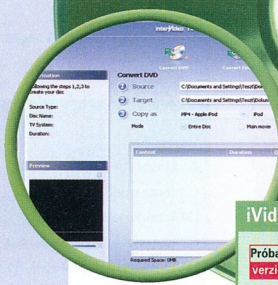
interVideo

Convert DVD

Convert File

Information

Following the steps 1,2,3 to create your disc

Source Type:

Disc Name:

TV System:

Duration:

Preview

Convert DVD

1 Source C:\Documents and Settings\Test\Deskt

2 Target C:\Documents and Settings\Test\Deskt

3 Copy as MP4 - Apple iPod iPod

Mode Entire Disc Main movie

Content Duration

Required Space: 0MB

iVid

Próba

verzi